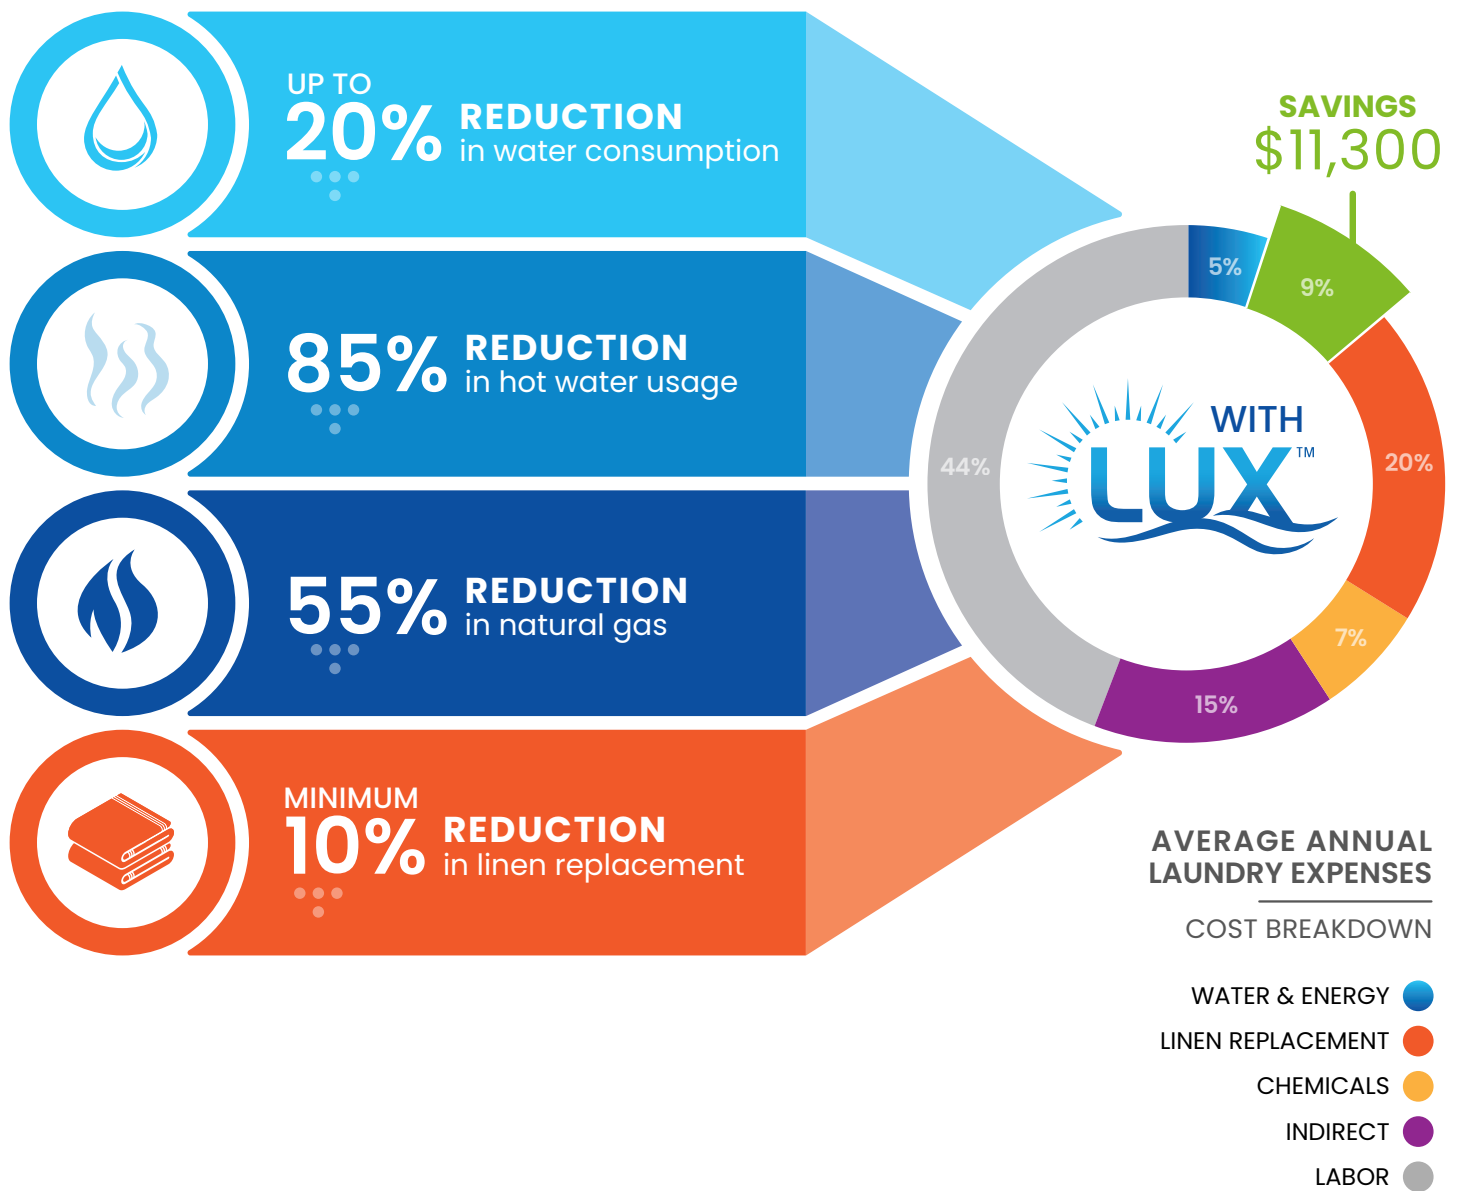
UP TO
20% REDUCTION
in water consumption

85% REDUCTION
in hot water usage

55% REDUCTION
in natural gas

MINIMUM
10% REDUCTION
in linen replacement

SAVINGS
$11,300

5%
9%
20%
7%
15%
44%

WITH
LUX™

AVERAGE ANNUAL
LAUNDRY EXPENSES

COST BREAKDOWN

WATER & ENERGY
LINEN REPLACEMENT
CHEMICALS
INDIRECT
LABOR